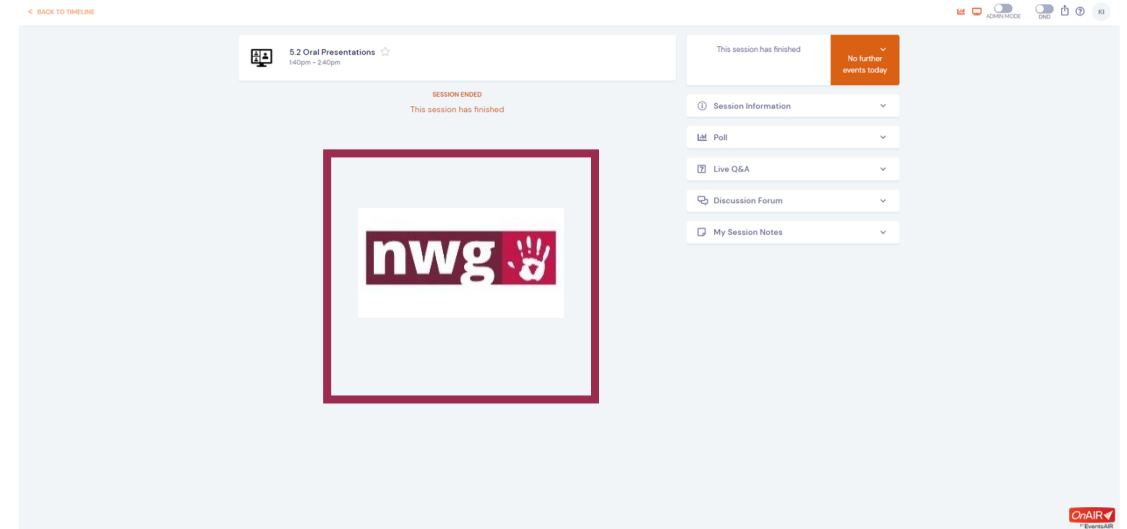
< BACK TO TIMELINE

ADMIN MODE DND KI

5.2 Oral Presentations
1:40pm - 2:40pm

SESSION ENDED
This session has finished

nwg

This session has finished

No further events today

Session Information

Poll

Live Q&A

Discussion Forum

My Session Notes

OnAIR by EventsAIR